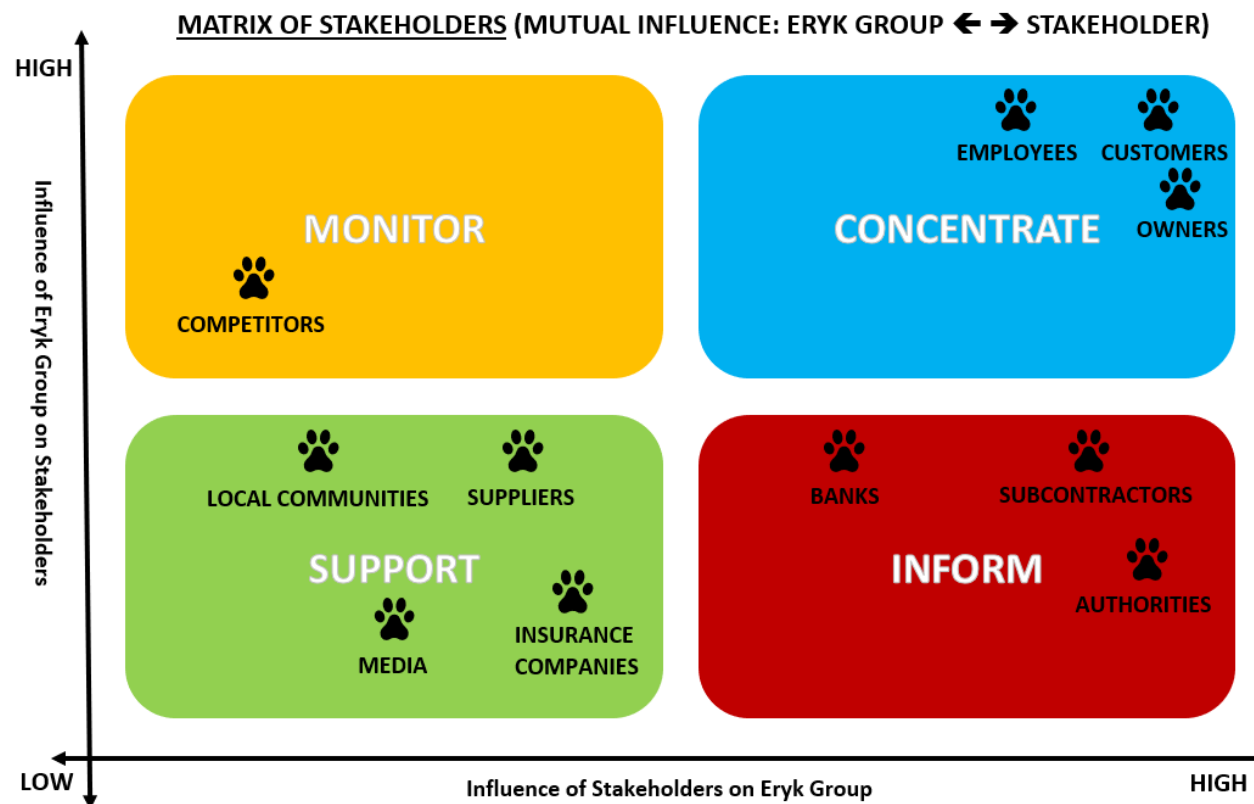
MATRIX OF STAKEHOLDERS (MUTUAL INFLUENCE: ERYK GROUP ← → STAKEHOLDER)

HIGH

Influence of Eryk Group on Stakeholders

MONITOR

COMPETITORS

EMPLOYEES CUSTOMERS

OWNERS

CONCENTRATE

LOCAL COMMUNITIES SUPPLIERS

SUPPORT

MEDIA

INSURANCE COMPANIES

BANKS SUBCONTRACTORS

INFORM

AUTHORITIES

LOW

Influence of Stakeholders on Eryk Group

HIGH